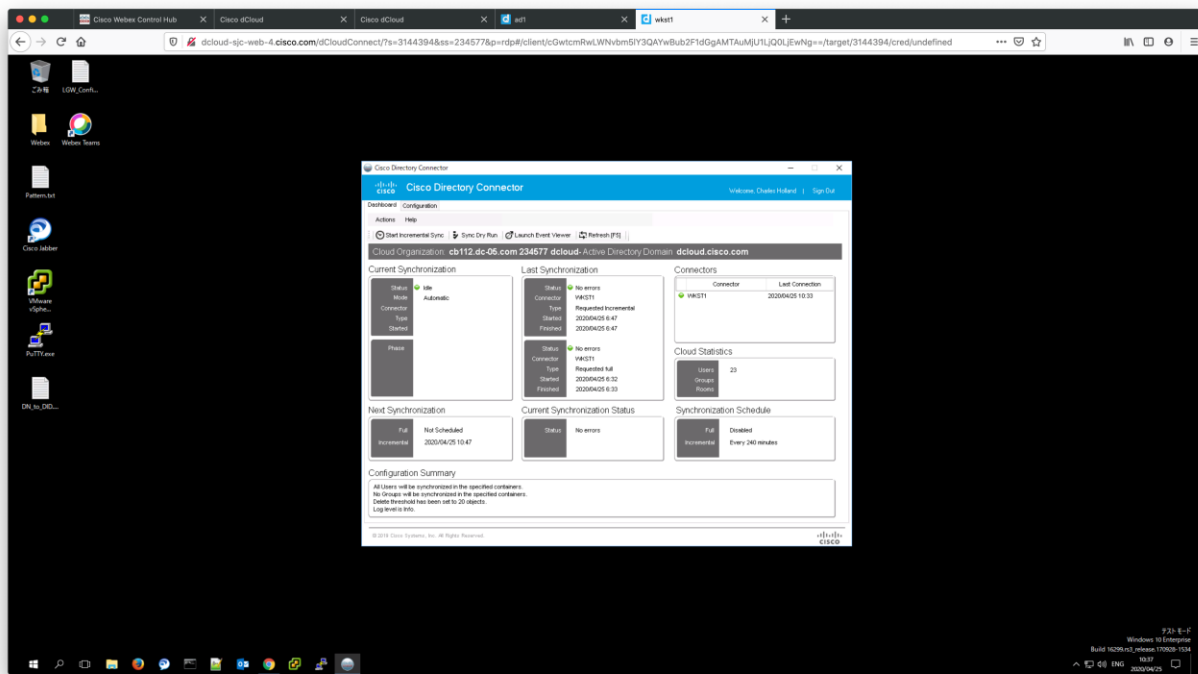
Cisco Webex Control Hub
Cisco dCloud
Cisco dCloud
ad1
wkst1

dcloud-sjc-web-4.cisco.com/dCloudConnect/?s=3144394&ss=234577&p=rdp#/client/cGwtcmRwLWNvbm5lY3QAYwBub2F1dGgAMTAuMjU1LjQ0LjEwNg==/target/3144394/cred/undefined

ごみ箱
LGW_Confi...
Webex
Webex Teams
Pattern.txt
Cisco Jabber
VMware vSphe...
PuTTY.exe
DN_to_DID...

Cisco Directory Connector
Cisco Directory Connector
Welcome, Charles Holland | Sign Out
Dashboard Configuration
Actions Help
Start Incremental Sync | Sync Dry Run | Launch Event Viewer | Refresh [F5]
Cloud Organization: cb112.dc-05.com 234577 dcloud- Active Directory Domain dcloud.cisco.com

Current Synchronization
Status Idle
Mode Automatic
Connector
Type
Started
Phase

Last Synchronization
Status No errors
Connector WKST1
Type Requested Incremental
Started 2020/04/25 6:47
Finished 2020/04/25 6:47
Status No errors
Connector WKST1
Type Requested full
Started 2020/04/25 6:32
Finished 2020/04/25 6:33

Connectors
| Connector | Last Connection |
|---|---|
| WKST1 | 2020/04/25 10:33 |

Cloud Statistics
Users 23
Groups
Rooms

Next Synchronization
Full Not Scheduled
Incremental 2020/04/25 10:47

Current Synchronization Status
Status No errors

Synchronization Schedule
Full Disabled
Incremental Every 240 minutes

Configuration Summary
All Users will be synchronized in the specified containers.
No Groups will be synchronized in the specified containers.
Delete threshold has been set to 20 objects.
Log level is Info.

© 2018 Cisco Systems, Inc. All Rights Reserved.

テスト モード
Windows 10 Enterprise
Build 16299.rs3_release.170928-1534
ENG 10:37 2020/04/25